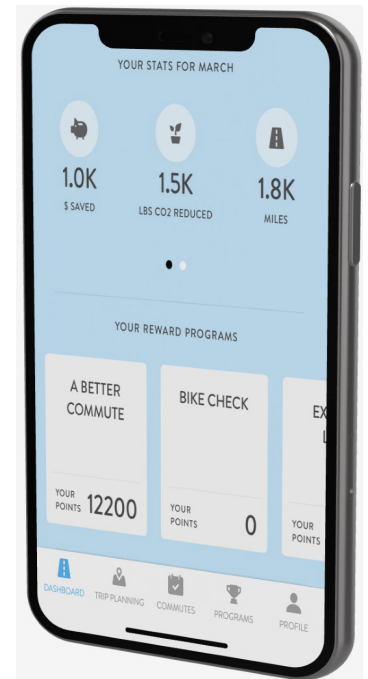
YOUR STATS FOR MARCH

1.0K
$ SAVED

1.5K
LBS CO2 REDUCED

1.8K
MILES

YOUR REWARD PROGRAMS

A BETTER COMMUTE
YOUR POINTS 12200

BIKE CHECK
YOUR POINTS 0

EX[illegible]
L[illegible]
YOUR POINTS

DASHBOARD
TRIP PLANNING
COMMUTES
PROGRAMS
PROFILE